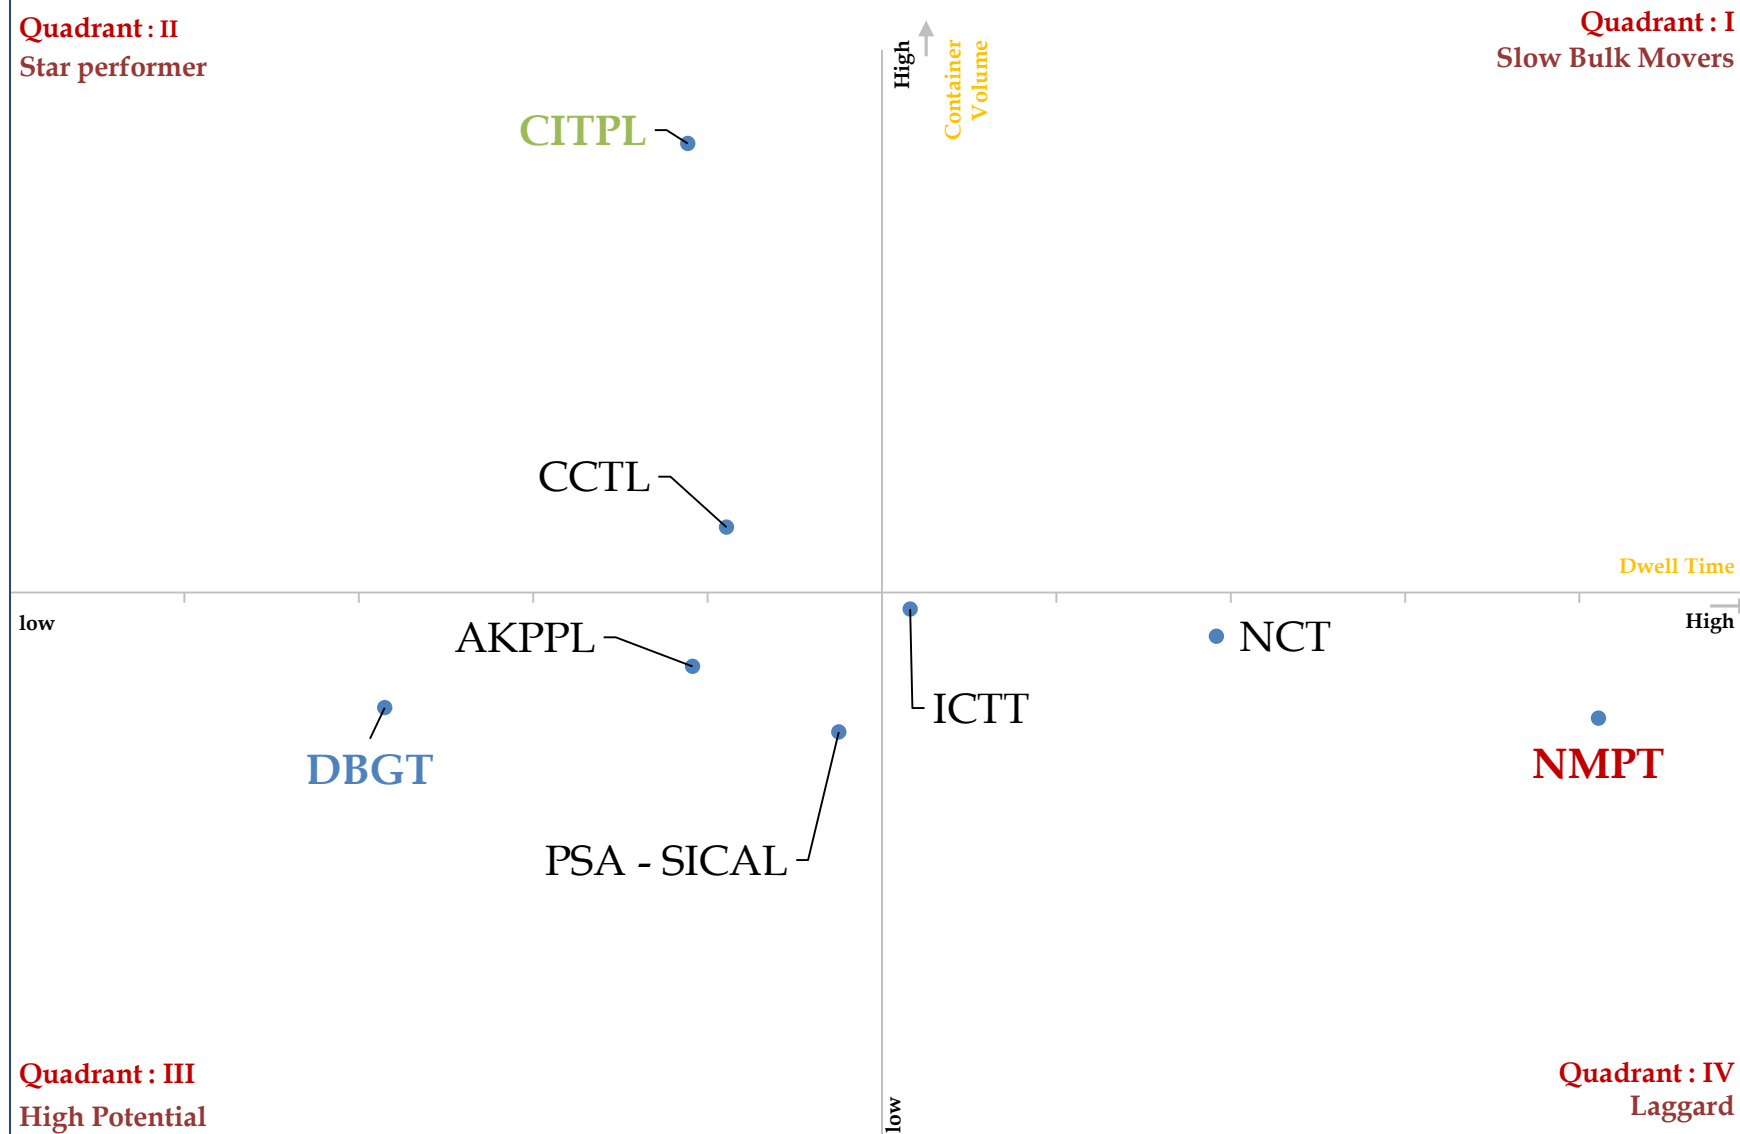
Quadrant : II
Star performer

High
Container Volume

Quadrant : I
Slow Bulk Movers

CITPL

CCTL

Dwell Time

low

AKPPL

NCT

High

ICTT

DBGT

NMPT

PSA - SICAL

Quadrant : III
High Potential

low

Quadrant : IV
Laggard